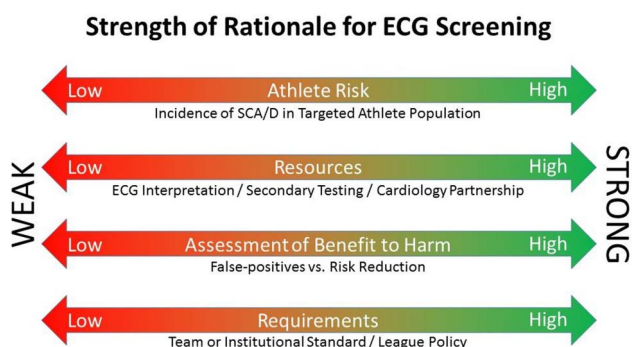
Strength of Rationale for ECG Screening

WEAK

Low Athlete Risk High
Incidence of SCA/D in Targeted Athlete Population

Low Resources High
ECG Interpretation / Secondary Testing / Cardiology Partnership

Low Assessment of Benefit to Harm High
False-positives vs. Risk Reduction

Low Requirements High
Team or Institutional Standard / League Policy

STRONG